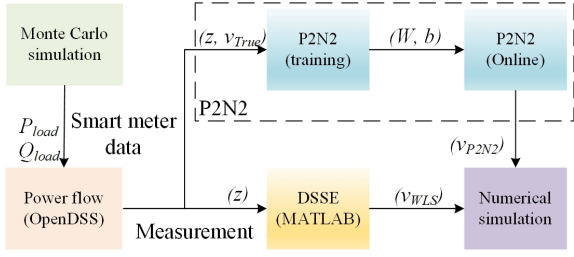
Monte Carlo simulation

$(z, v_{True})$

P2N2 (training)

$(W, b)$

P2N2 (Online)

P2N2

$P_{load}$ $Q_{load}$

Smart meter data

$(v_{P2N2})$

Power flow (OpenDSS)

$(z)$

DSSE (MATLAB)

$(v_{WLS})$

Numerical simulation

Measurement